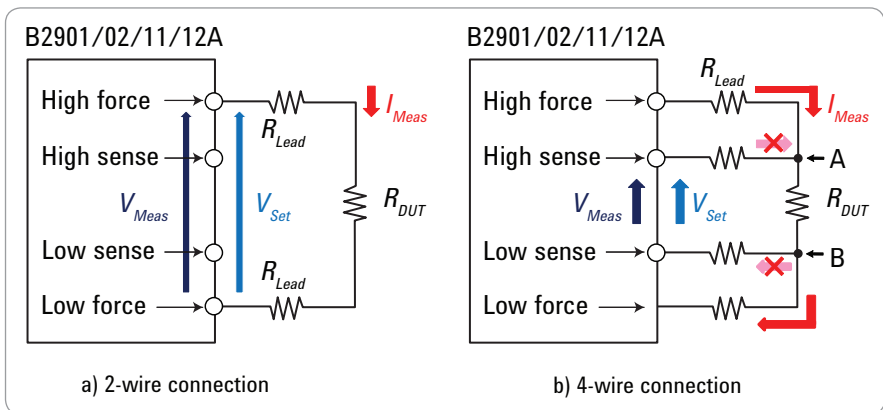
B2901/02/11/12A

High force

High sense

Low sense

Low force

$V_{Meas}$

$V_{Set}$

$R_{Lead}$

$I_{Meas}$

$R_{DUT}$

$R_{Lead}$

a) 2-wire connection

B2901/02/11/12A

High force

High sense

Low sense

Low force

$R_{Lead}$

$I_{Meas}$

A

$V_{Meas}$

$V_{Set}$

$R_{DUT}$

B

b) 4-wire connection